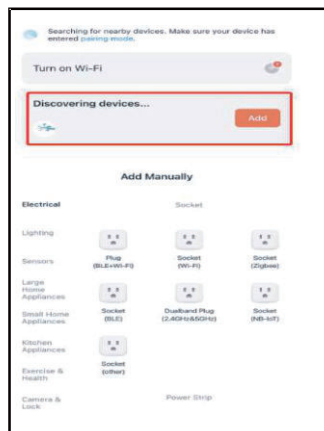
Searching for nearby devices. Make sure your device has entered pairing mode.

Turn on Wi-Fi

Discovering devices...

Add

Add Manually

Electrical

Socket

Lighting

Sensors

Plug (BLE+Wi-Fi)

Socket (Wi-Fi)

Socket (Zigbee)

Large Home Appliances

Small Home Appliances

Socket (BLE)

Dualband Plug (2.4GHz&5GHz)

Socket (NB-IoT)

Kitchen Appliances

Exercise & Health

Socket (other)

Camera & Lock

Power Strip